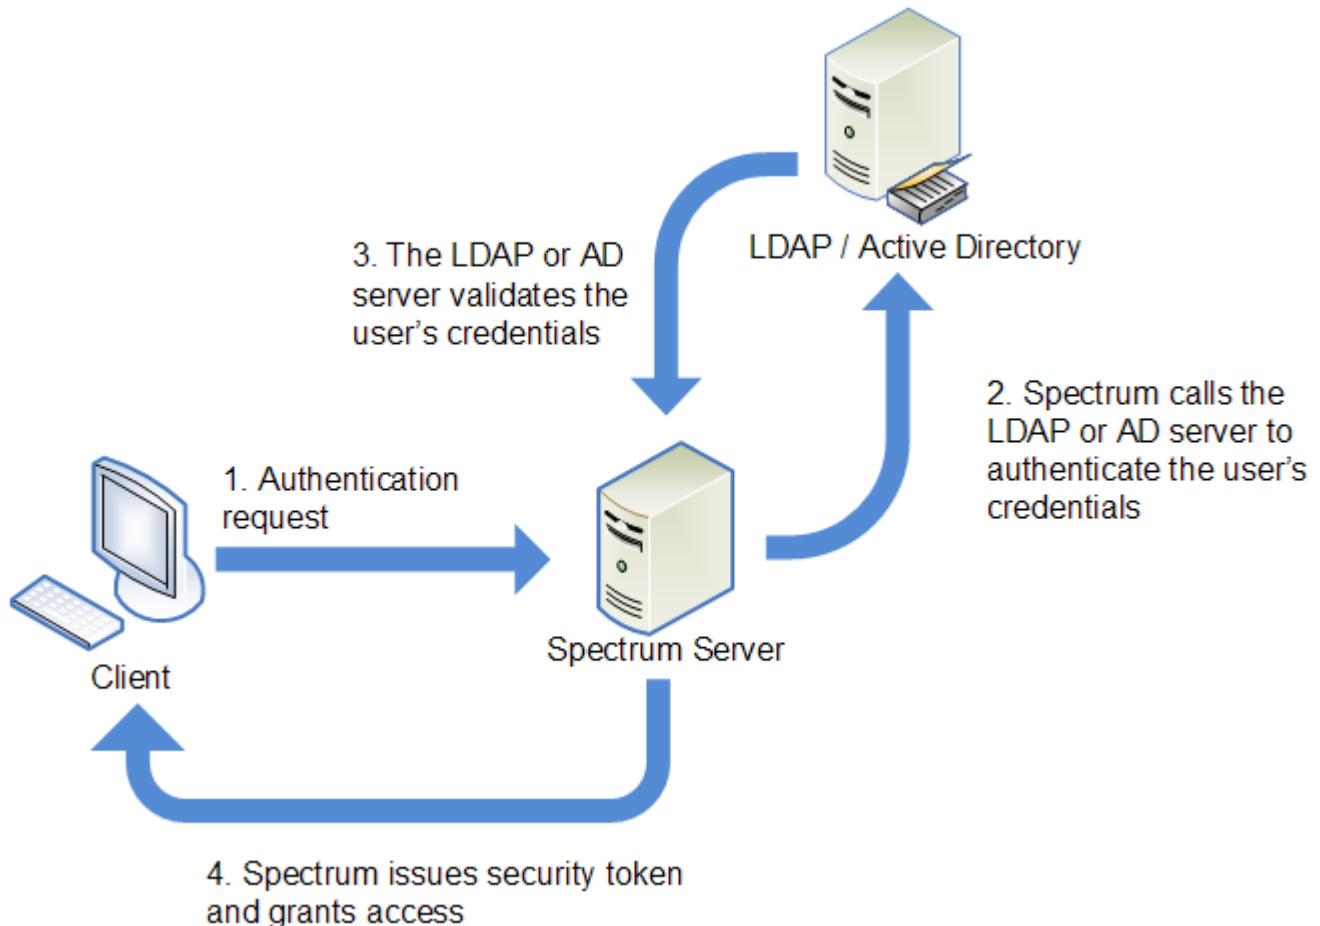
LDAP / Active Directory

3. The LDAP or AD server validates the user's credentials

2. Spectrum calls the LDAP or AD server to authenticate the user's credentials

1. Authentication request

Client

Spectrum Server

4. Spectrum issues security token and grants access